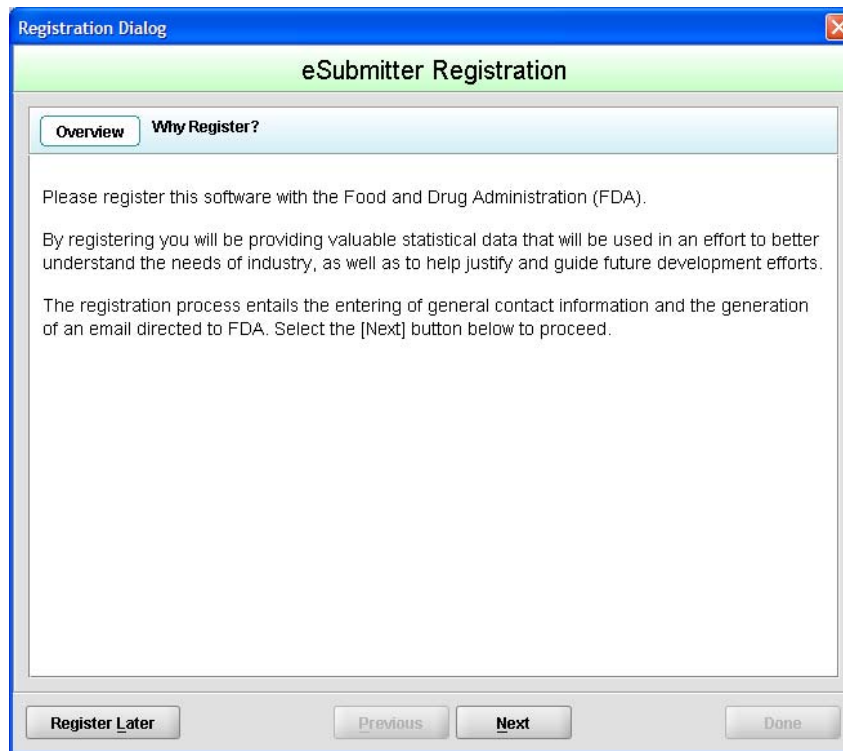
Registration Dialog

eSubmitter Registration

Overview Why Register?

Please register this software with the Food and Drug Administration (FDA).

By registering you will be providing valuable statistical data that will be used in an effort to better understand the needs of industry, as well as to help justify and guide future development efforts.

The registration process entails the entering of general contact information and the generation of an email directed to FDA. Select the [Next] button below to proceed.

Register Later Previous Next Done